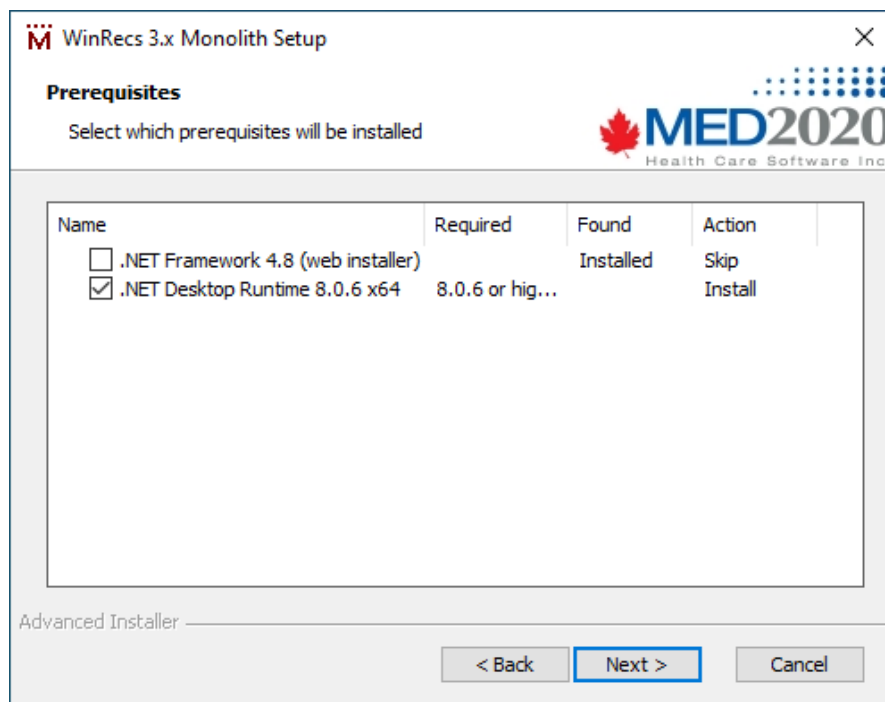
M WinRecs 3.x Monolith Setup

×

Prerequisites

Select which prerequisites will be installed

MED2020
Health Care Software Inc

| Name | Required | Found | Action |
|---|---|---|---|
| .NET Framework 4.8 (web installer) | | Installed | Skip |
| .NET Desktop Runtime 8.0.6 x64 | 8.0.6 or hig... | | Install |

Advanced Installer

< Back
Next >
Cancel